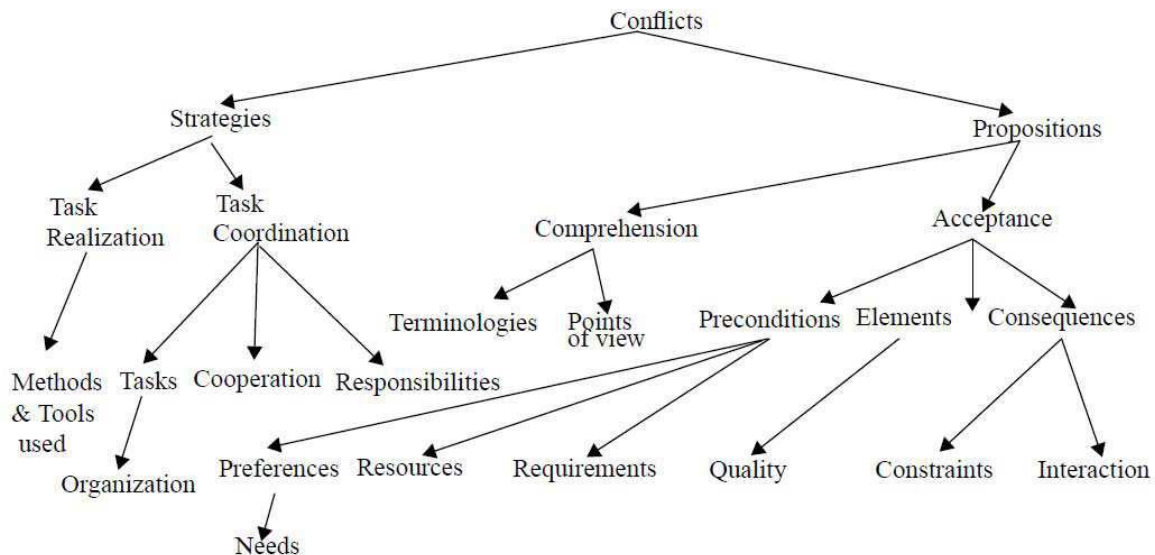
Conflicts

Strategies

Propositions

Task Realization

Task Coordination

Comprehension

Acceptance

Terminologies

Points of view

Preconditions

Elements

Consequences

Methods & Tools used

Tasks

Cooperation

Responsibilities

Organization

Preferences

Resources

Requirements

Quality

Constraints

Interaction

Needs